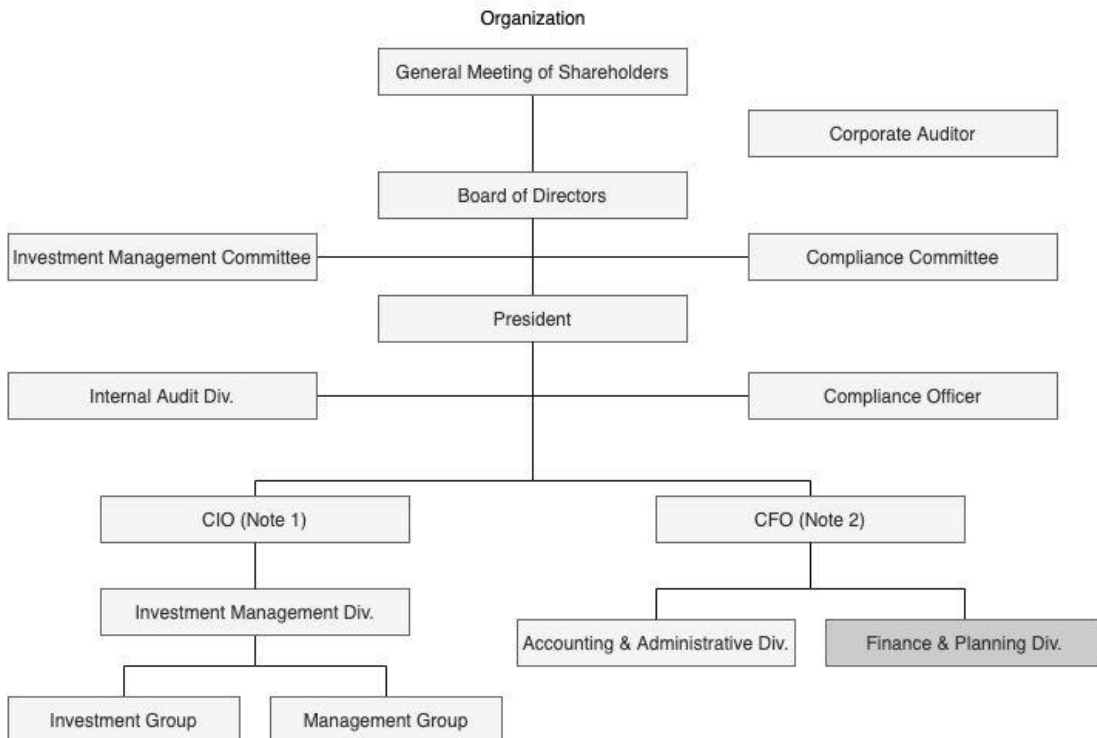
Organization

General Meeting of Shareholders

Corporate Auditor

Board of Directors

Investment Management Committee

Compliance Committee

President

Internal Audit Div.

Compliance Officer

CIO (Note 1)

CFO (Note 2)

Investment Management Div.

Accounting & Administrative Div.

Finance & Planning Div.

Investment Group

Management Group